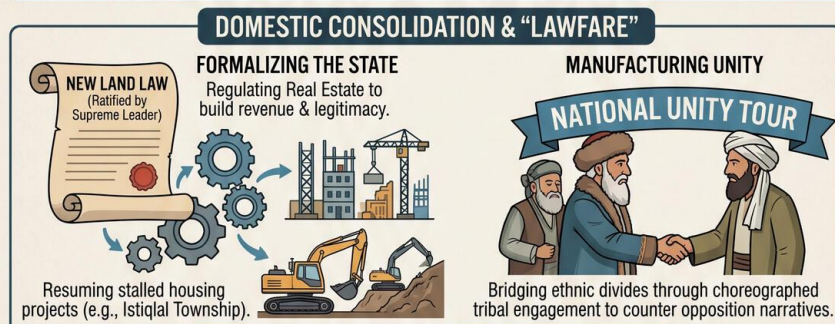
DOMESTIC CONSOLIDATION & "LAWFARE"

NEW LAND LAW
(Ratified by Supreme Leader)

FORMALIZING THE STATE
Regulating Real Estate to build revenue & legitimacy.

Resuming stalled housing projects (e.g., Istiqlal Township).

MANUFACTURING UNITY

NATIONAL UNITY TOUR

Bridging ethnic divides through choreographed tribal engagement to counter opposition narratives.